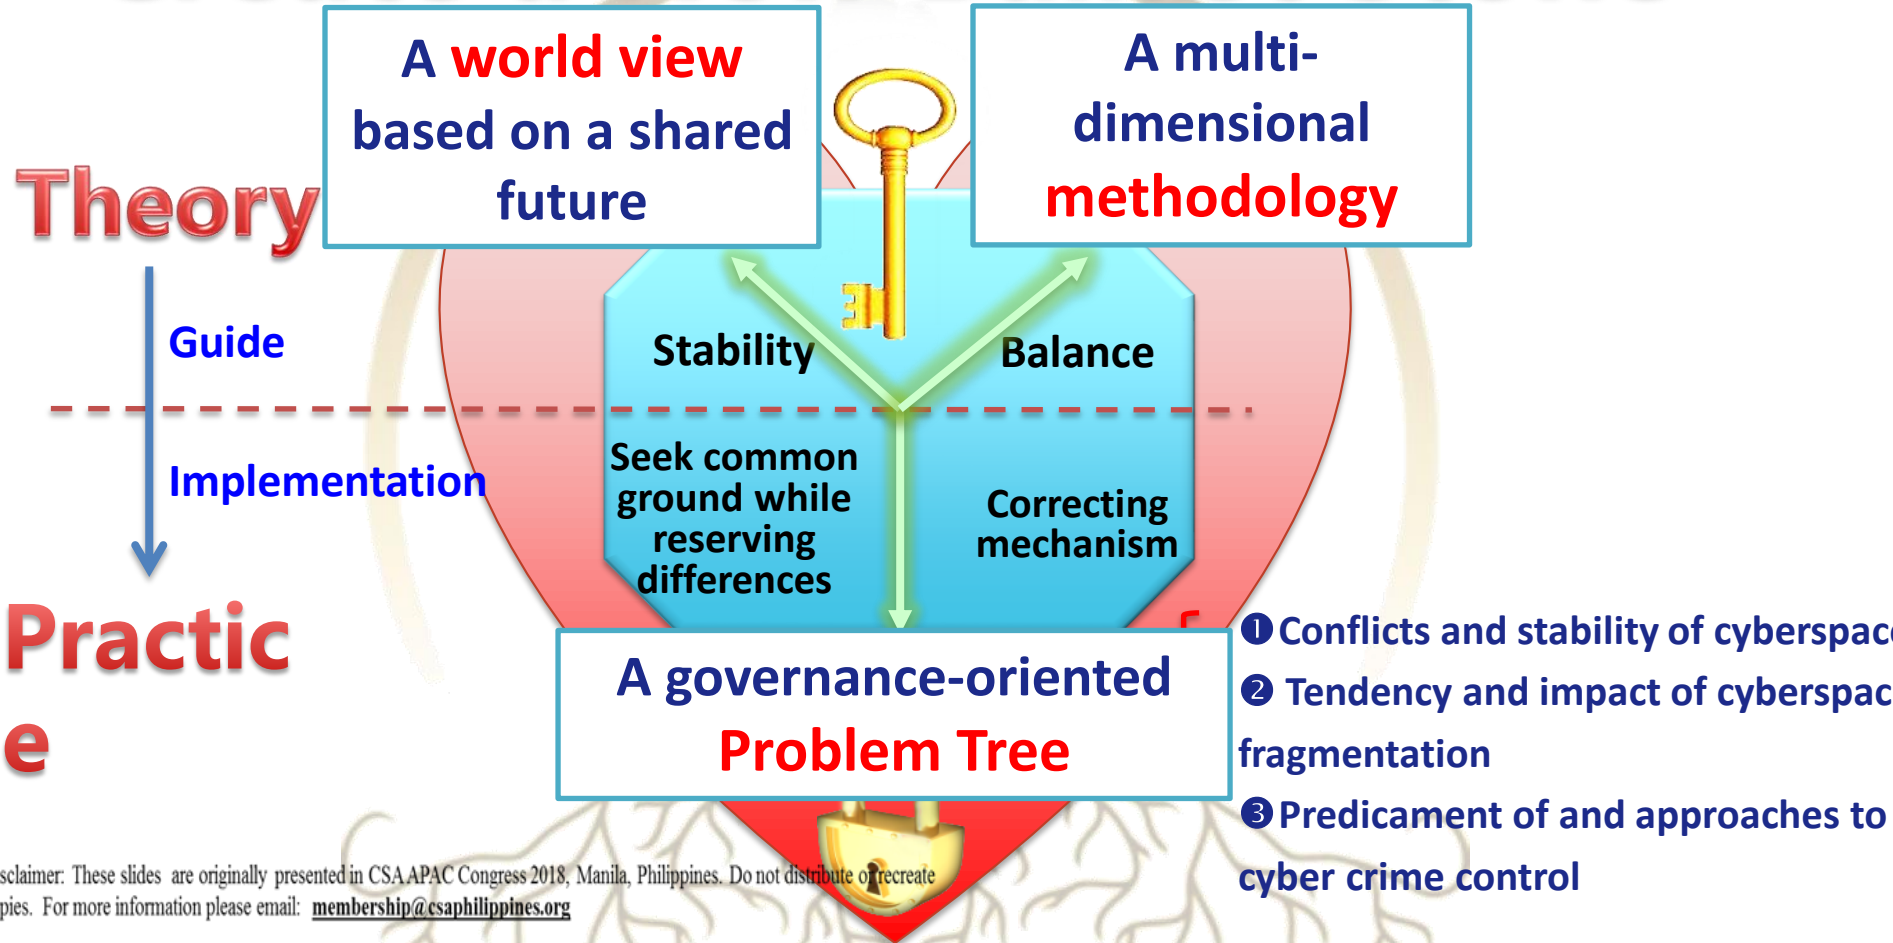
A world view based on a shared future

A multi-dimensional methodology

Theory

Guide

Implementation

Practic e

Stability

Balance

Seek common ground while reserving differences

Correcting mechanism

A governance-oriented Problem Tree

❶Conflicts and stability of cyberspac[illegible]

❷ Tendency and impact of cyberspac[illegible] fragmentation

❸Predicament of and approaches to cyber crime control

sclaimer: These slides are originally presented in CSA APAC Congress 2018, Manila, Philippines. Do not distribute or recreate pies. For more information please email: membership@csaphilippines.org